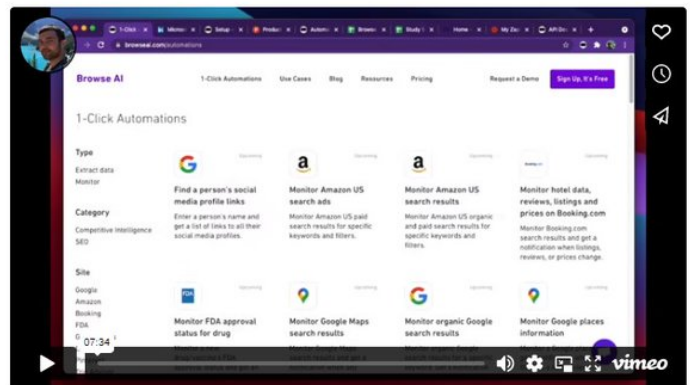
1-Click | Micros | Setup | Product | Autom | Browse | Study | Home | My Zap | API Do

browse.ai.com/automations

Browse AI

1-Click Automations

Use Cases

Blog

Resources

Pricing

Request a Demo

Sign Up, It's Free

1-Click Automations

Type

Extract data

Monitor

Category

Competitive Intelligence

SEO

Site

Google

Amazon

Booking

FDA

G

Upcoming

Find a person's social media profile links

Enter a person's name and get a list of links to all their social media profiles.

Upcoming

Monitor Amazon US search ads

Monitor Amazon US paid search results for specific keywords and filters.

Upcoming

Monitor Amazon US search results

Monitor Amazon US organic and paid search results for specific keywords and filters.

Booking.com

Upcoming

Monitor hotel data, reviews, listings and prices on Booking.com

Monitor Booking.com search results and get a notification when listings, reviews, or prices change.

FDA

Monitor FDA approval status for drug

Monitor Google Maps search results

Monitor organic Google search results

Monitor Google places information

07:34

vimeo